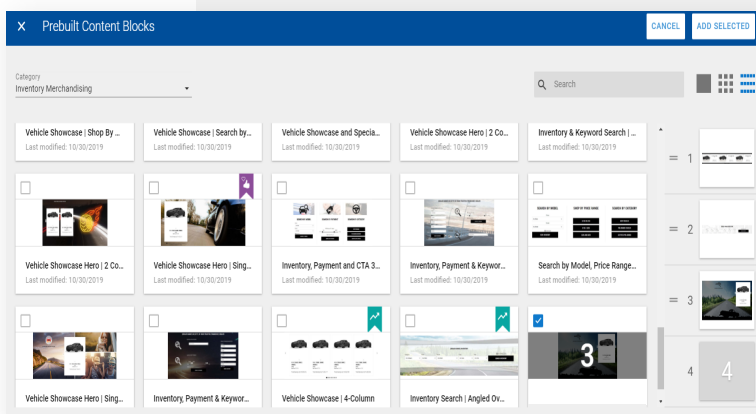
X Prebuilt Content Blocks

CANCEL ADD SELECTED

Category
Inventory Merchandising

Search

Vehicle Showcase | Shop By ...
Last modified: 10/30/2019

Vehicle Showcase | Search by...
Last modified: 10/30/2019

Vehicle Showcase and Specia...
Last modified: 10/30/2019

Vehicle Showcase Hero | 2 Co...
Last modified: 10/30/2019

Inventory & Keyword Search | ...
Last modified: 10/30/2019

Vehicle Showcase Hero | 2 Co...
Last modified: 10/30/2019

Vehicle Showcase Hero | Sing...
Last modified: 10/30/2019

Inventory, Payment and CTA 3...
Last modified: 10/30/2019

Inventory, Payment & Keywor...
Last modified: 10/30/2019

Search by Model, Price Range...
Last modified: 10/30/2019

Vehicle Showcase Hero | Sing...

Inventory, Payment & Keywor...

Vehicle Showcase | 4-Column

Inventory Search | Angled Ov...

3

1
2
3
4
4